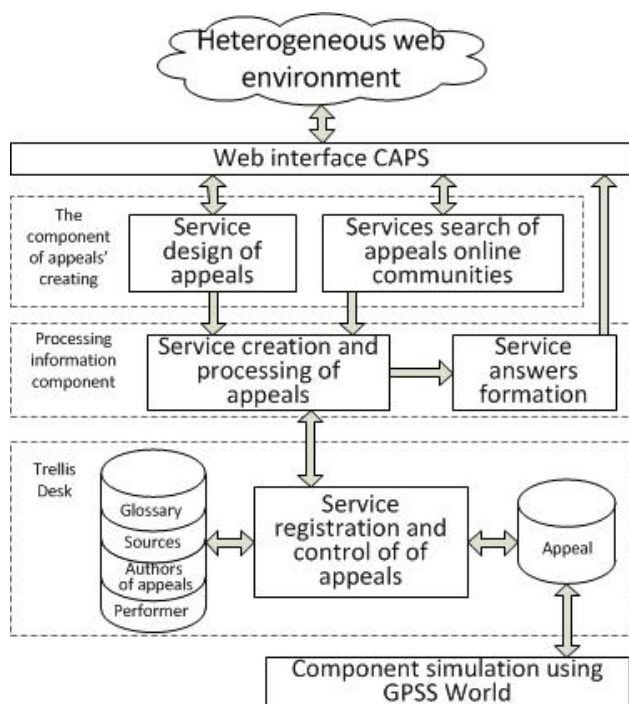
Heterogeneous web environment

Web interface CAPS

The component of appeals' creating

Service design of appeals

Services search of appeals online communities

Processing information component

Service creation and processing of appeals

Service answers formation

Trellis Desk

Glossary

Sources

Authors of appeals

Performer

Service registration and control of of appeals

Appeal

Component simulation using GPSS World